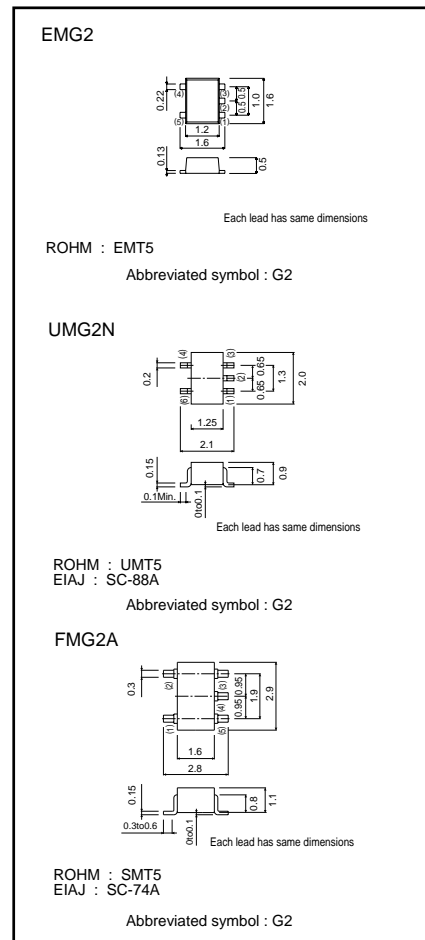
EMG2

0.22 (4) (3) 0.5 0.5 1.0 1.6 (5) (2) (1) 1.2 1.6

0.13 0.5

Each lead has same dimensions

ROHM : EMT5

Abbreviated symbol : G2

UMG2N

0.2 (4) (3) (2) 0.65 0.65 1.3 2.0 (5) (1) 1.25 2.1

0.15 0.7 0.9 0.1Min. 0to0.1

Each lead has same dimensions

ROHM : UMT5
EIAJ : SC-88A

Abbreviated symbol : G2

FMG2A

0.3 (2) (3) 0.95 0.95 1.9 2.9 (4) (1) (5) 1.6 2.8

0.15 0.8 1.1 0.3to0.6 0to0.1

Each lead has same dimensions

ROHM : SMT5
EIAJ : SC-74A

Abbreviated symbol : G2